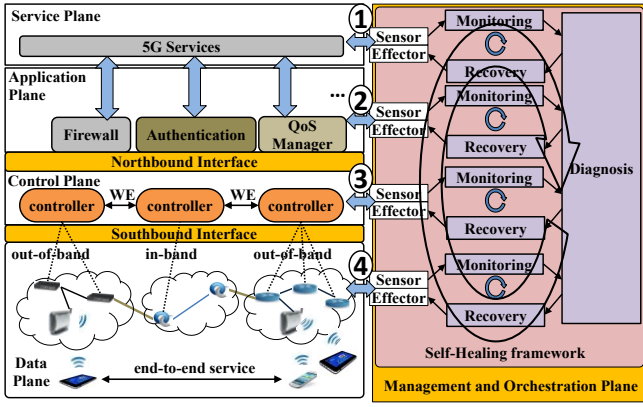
Service Plane

5G Services

Application Plane

...

Firewall

Authentication

QoS Manager

Northbound Interface

Control Plane

controller

WE

controller

WE

controller

Southbound Interface

out-of-band

in-band

out-of-band

Data Plane

end-to-end service

1

Sensor

Effector

2

Sensor

Effector

3

Sensor

Effector

4

Sensor

Effector

Monitoring

Recovery

Monitoring

Recovery

Monitoring

Recovery

Monitoring

Recovery

Diagnosis

Self-Healing framework

Management and Orchestration Plane